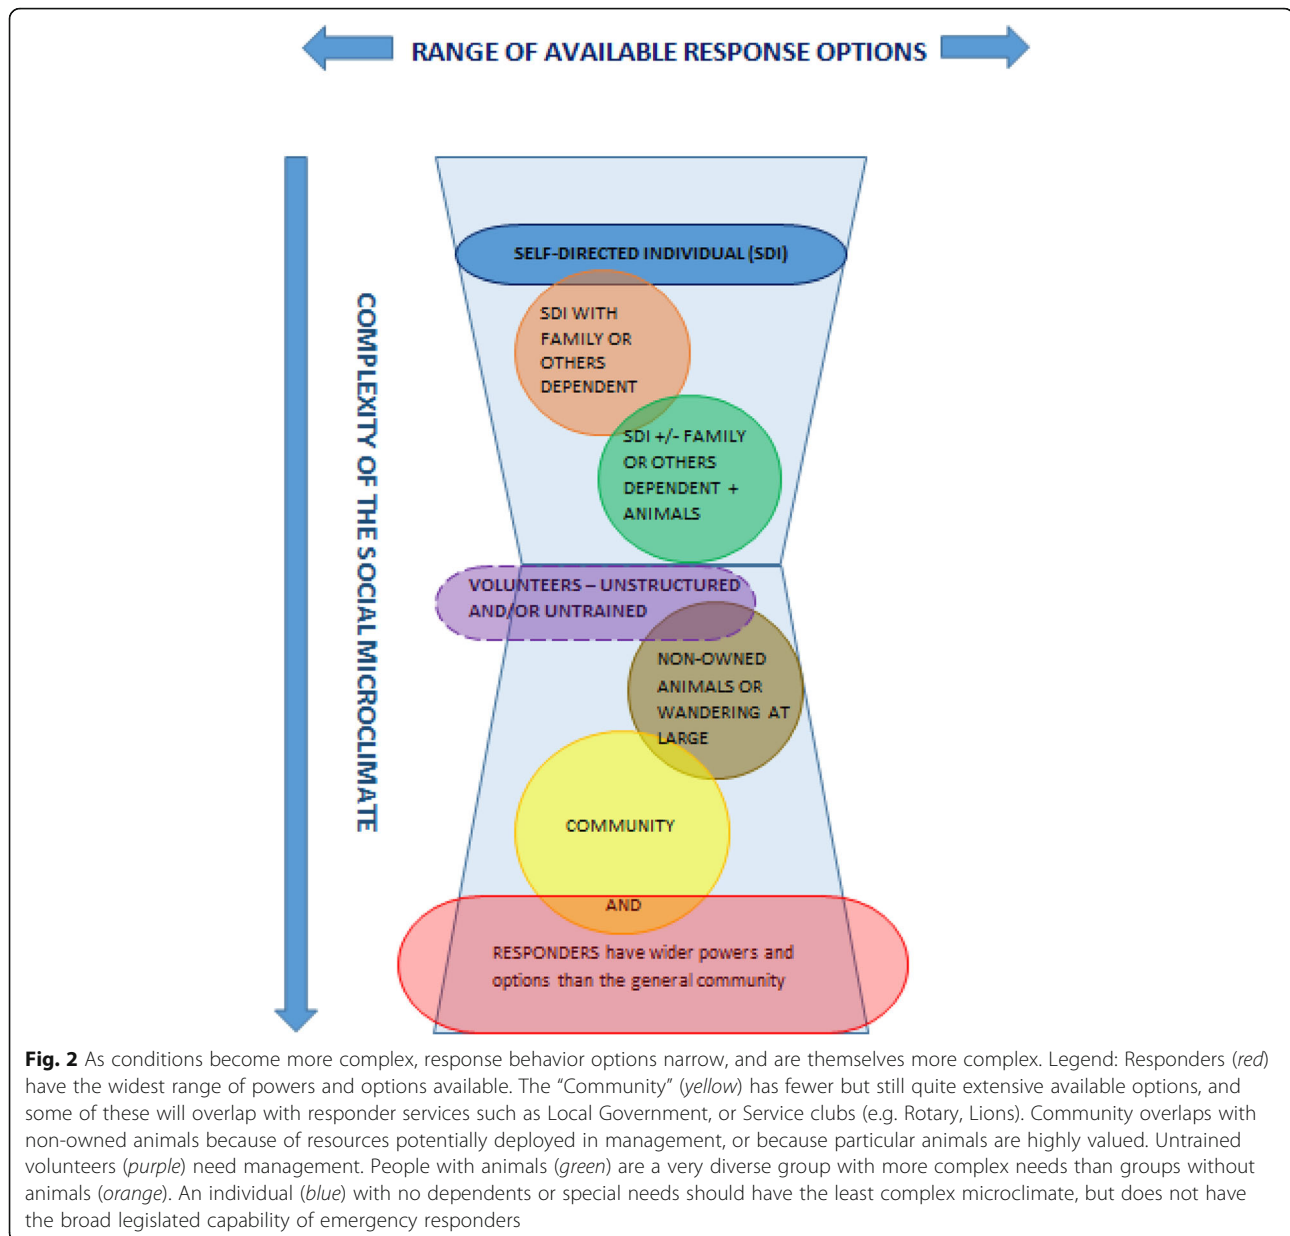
RANGE OF AVAILABLE RESPONSE OPTIONS

COMPLEXITY OF THE SOCIAL MICROCLIMATE

SELF-DIRECTED INDIVIDUAL (SDI)

SDI WITH FAMILY OR OTHERS DEPENDENT

SDI +/- FAMILY OR OTHERS DEPENDENT + ANIMALS

VOLUNTEERS – UNSTRUCTURED AND/OR UNTRAINED

NON-OWNED ANIMALS OR WANDERING AT LARGE

COMMUNITY

AND

RESPONDERS have wider powers and options than the general community

**Fig. 2** As conditions become more complex, response behavior options narrow, and are themselves more complex. Legend: Responders (*red*) have the widest range of powers and options available. The "Community" (*yellow*) has fewer but still quite extensive available options, and some of these will overlap with responder services such as Local Government, or Service clubs (e.g. Rotary, Lions). Community overlaps with non-owned animals because of resources potentially deployed in management, or because particular animals are highly valued. Untrained volunteers (*purple*) need management. People with animals (*green*) are a very diverse group with more complex needs than groups without animals (*orange*). An individual (*blue*) with no dependents or special needs should have the least complex microclimate, but does not have the broad legislated capability of emergency responders